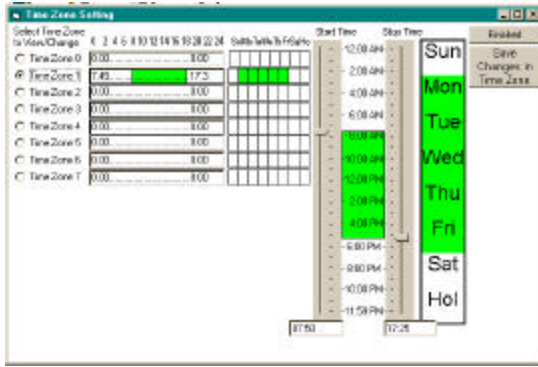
Time Zone Setting

Select Time Zone to View/Change

0 2 4 6 8 10 12 14 16 18 20 22 24

SuMoTuWeThFrSaHo

Start Time

Stop Time

Time Zone 0 0:00 0:00
Time Zone 1 7:49 17:3
Time Zone 2 0:00 0:00
Time Zone 3 0:00 0:00
Time Zone 4 0:00 0:00
Time Zone 5 0:00 0:00
Time Zone 6 0:00 0:00
Time Zone 7 0:00 0:00

12:00 AM
2:00 AM
4:00 AM
6:00 AM
8:00 AM
10:00 AM
12:00 PM
2:00 PM
4:00 PM
6:00 PM
8:00 PM
10:00 PM
11:59 PM

07:50

17:26

Sun
Mon
Tue
Wed
Thu
Fri
Sat
Hol

Enabled

Save Changes in Time Zone